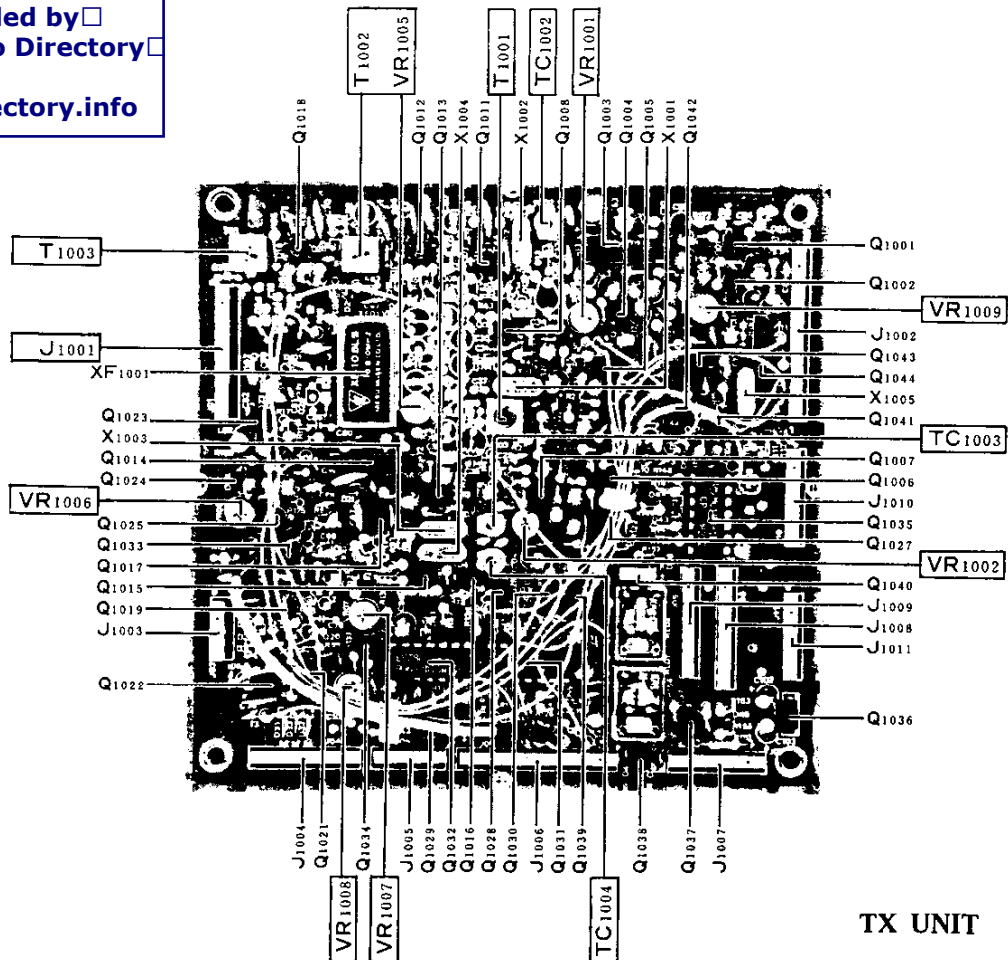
led by
o Directory
ectory.info

Q1018
T1002
VR1005
Q1012
Q1013
X1004
Q1011
T1001
X1002
TC1002
Q1008
VR1001
Q1003
Q1004
Q1005
X1001
Q1042

T1003
J1001
XF1001
Q1023
X1003
Q1014
Q1024
VR1006
Q1025
Q1033
Q1017
Q1015
Q1019
J1003
Q1022

Q1001
Q1002
VR1009
J1002
Q1043
Q1044
X1005
Q1041
TC1003
Q1007
Q1006
J1010
Q1035
Q1027
VR1002
Q1040
J1009
J1008
J1011
Q1036

J1004
Q1021
VR1008
Q1034
VR1007
J1005
Q1029
Q1032
Q1016
Q1028
Q1030
J1006
Q1031
Q1039
TC1004
Q1038
Q1037
J1007

TX UNIT